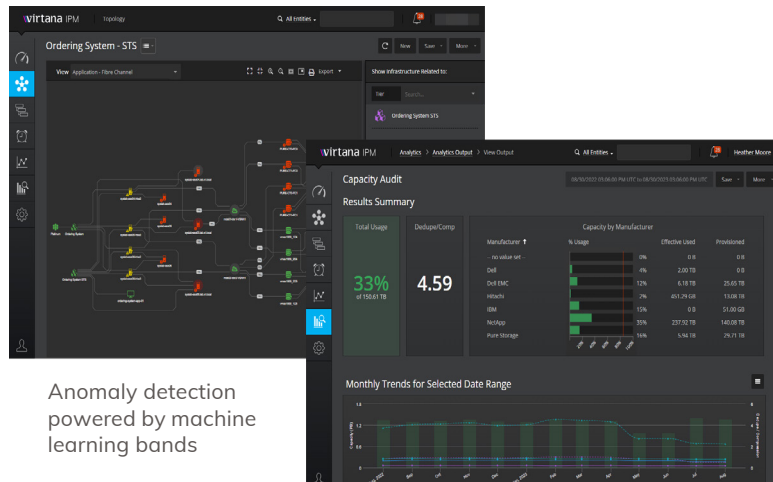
virtana IPM Topology

All Entities

Ordering System - STS

New Save More

View Application - Fibre Channel

Export

Show Infrastructure Related to:

Filter Search...

Ordering System STS

virtana IPM Analytics > Analytics Output > View Output

All Entities

Heather Moore

Capacity Audit

Save More

Results Summary

Total Usage

33%
of 150.61 TB

Dedupe/Comp

4.59

Capacity by Manufacturer

| Manufacturer ↑ | % Usage | | Effective Used | Provisioned |
|---|---|---|---|---|
| - no value set - | | 0% | 0 B | 0 B |
| Dell | | 4% | 2.00 TB | 0 B |
| Dell EMC | | 12% | 6.18 TB | 25.65 TB |
| Hitachi | | 2% | 451.29 GB | 13.08 TB |
| IBM | | 15% | 0 B | 51.00 GB |
| NetApp | | 35% | 237.92 TB | 140.08 TB |
| Pure Storage | | 16% | 5.94 TB | 29.71 TB |

Monthly Trends for Selected Date Range

Anomaly detection powered by machine learning bands